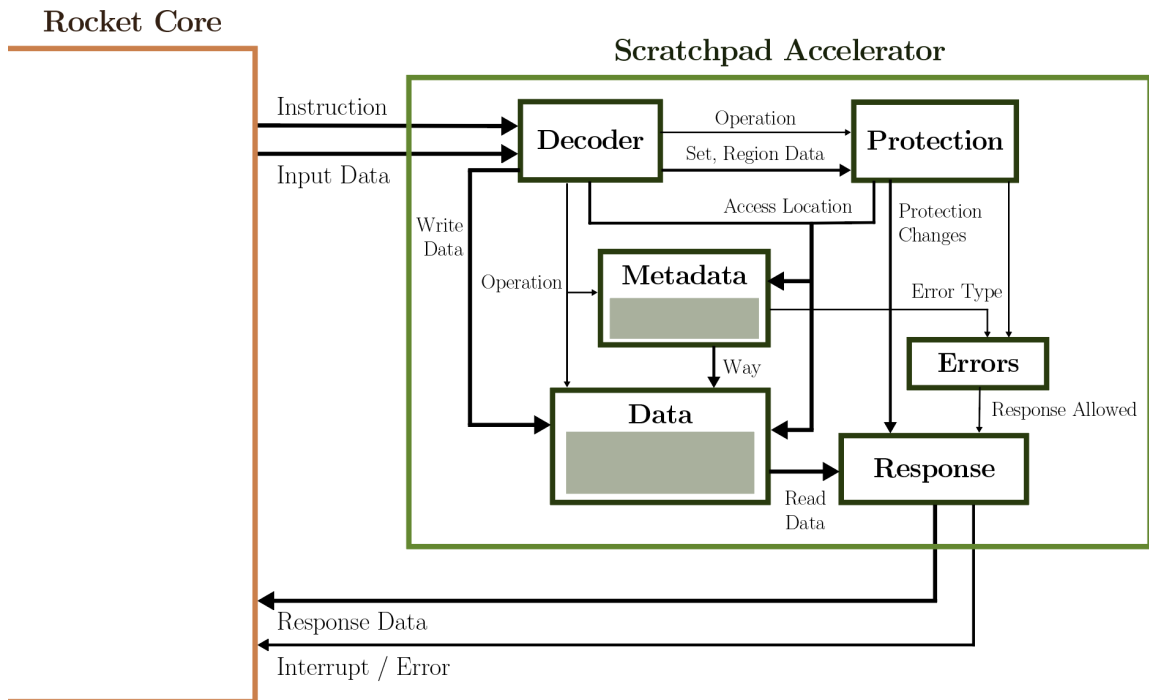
Rocket Core

Scratchpad Accelerator

Instruction

Input Data

Decoder

Operation

Set, Region Data

Protection

Access Location

Write Data

Protection Changes

Operation

Metadata

Error Type

Errors

Way

Data

Response Allowed

Response

Read Data

Response Data

Interrupt / Error